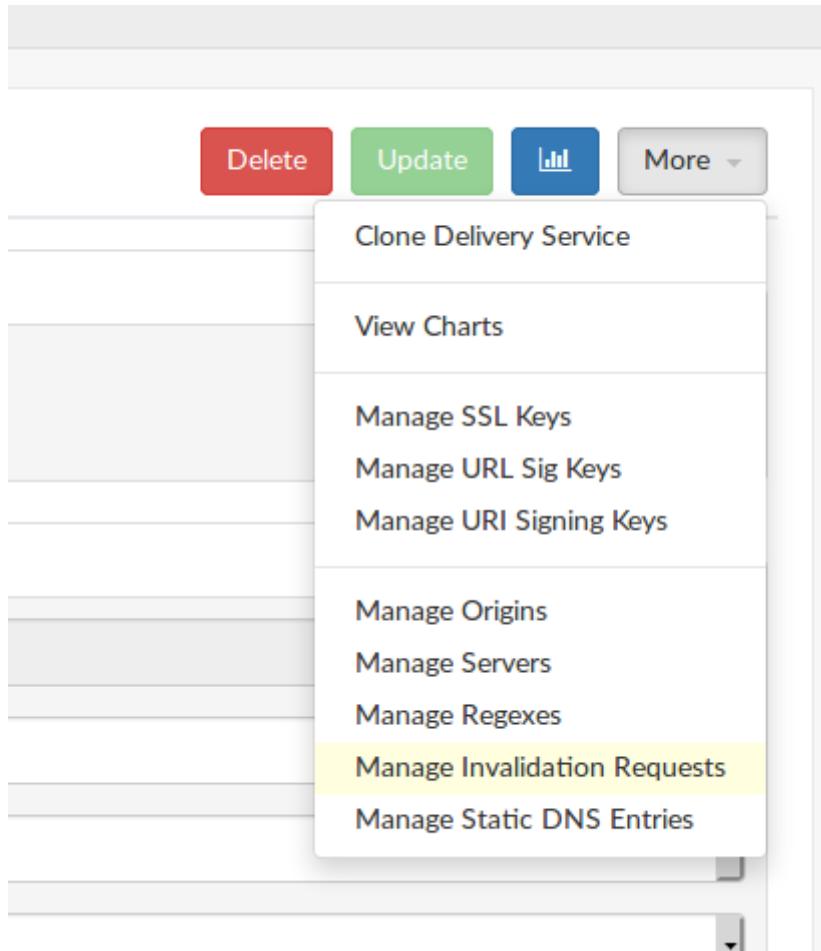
Delete
Update
More

Clone Delivery Service

View Charts

Manage SSL Keys
Manage URL Sig Keys
Manage URI Signing Keys

Manage Origins
Manage Servers
Manage Regexes
Manage Invalidation Requests
Manage Static DNS Entries